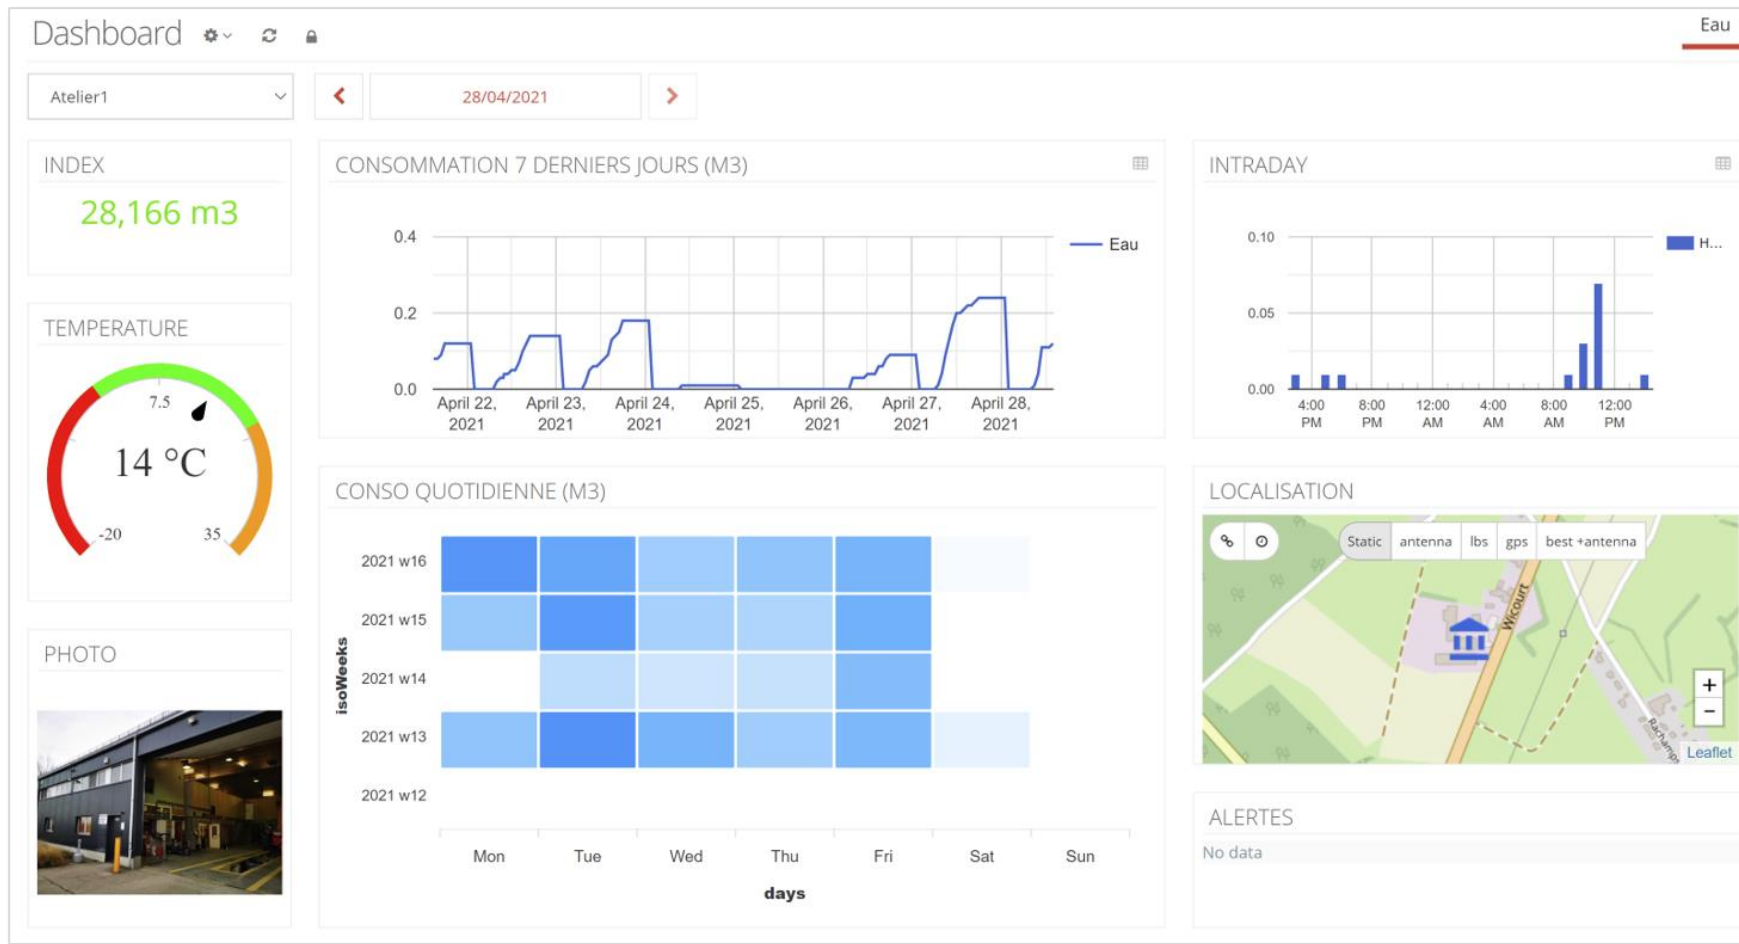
Dashboard

Eau

Atelier1

28/04/2021

INDEX

28,166 m3

TEMPERATURE

7.5

14 °C

-20

35

PHOTO

CONSOMMATION 7 DERNIERS JOURS (M3)

0.4

0.2

0.0

Eau

April 22, 2021

April 23, 2021

April 24, 2021

April 25, 2021

April 26, 2021

April 27, 2021

April 28, 2021

INTRADAY

0.10

0.05

0.00

H...

4:00 PM

8:00 PM

12:00 AM

4:00 AM

8:00 AM

12:00 PM

CONSO QUOTIDIENNE (M3)

isoWeeks

2021 w16

2021 w15

2021 w14

2021 w13

2021 w12

Mon

Tue

Wed

Thu

Fri

Sat

Sun

days

LOCALISATION

Static

antenna

lbs

gps

best +antenna

Wicourt

+

−

Leaflet

ALERTES

No data